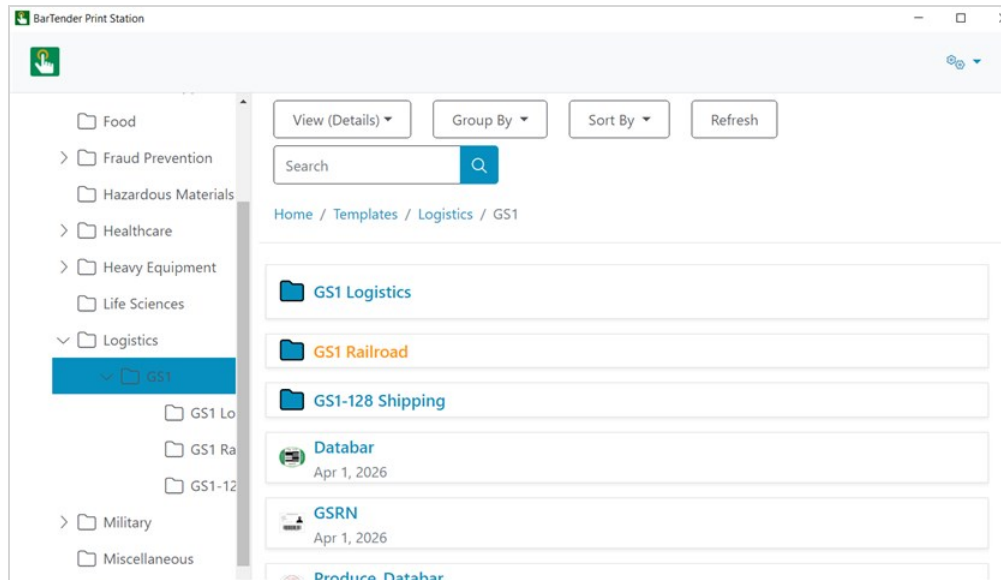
BarTender Print Station

Food
Fraud Prevention
Hazardous Materials
Healthcare
Heavy Equipment
Life Sciences
Logistics
GS1
GS1 Lo
GS1 Ra
GS1-12
Military
Miscellaneous

View (Details)
Group By
Sort By
Refresh
Search

Home / Templates / Logistics / GS1

GS1 Logistics
GS1 Railroad
GS1-128 Shipping
Databar
Apr 1, 2026
GSRN
Apr 1, 2026
Produce Databar